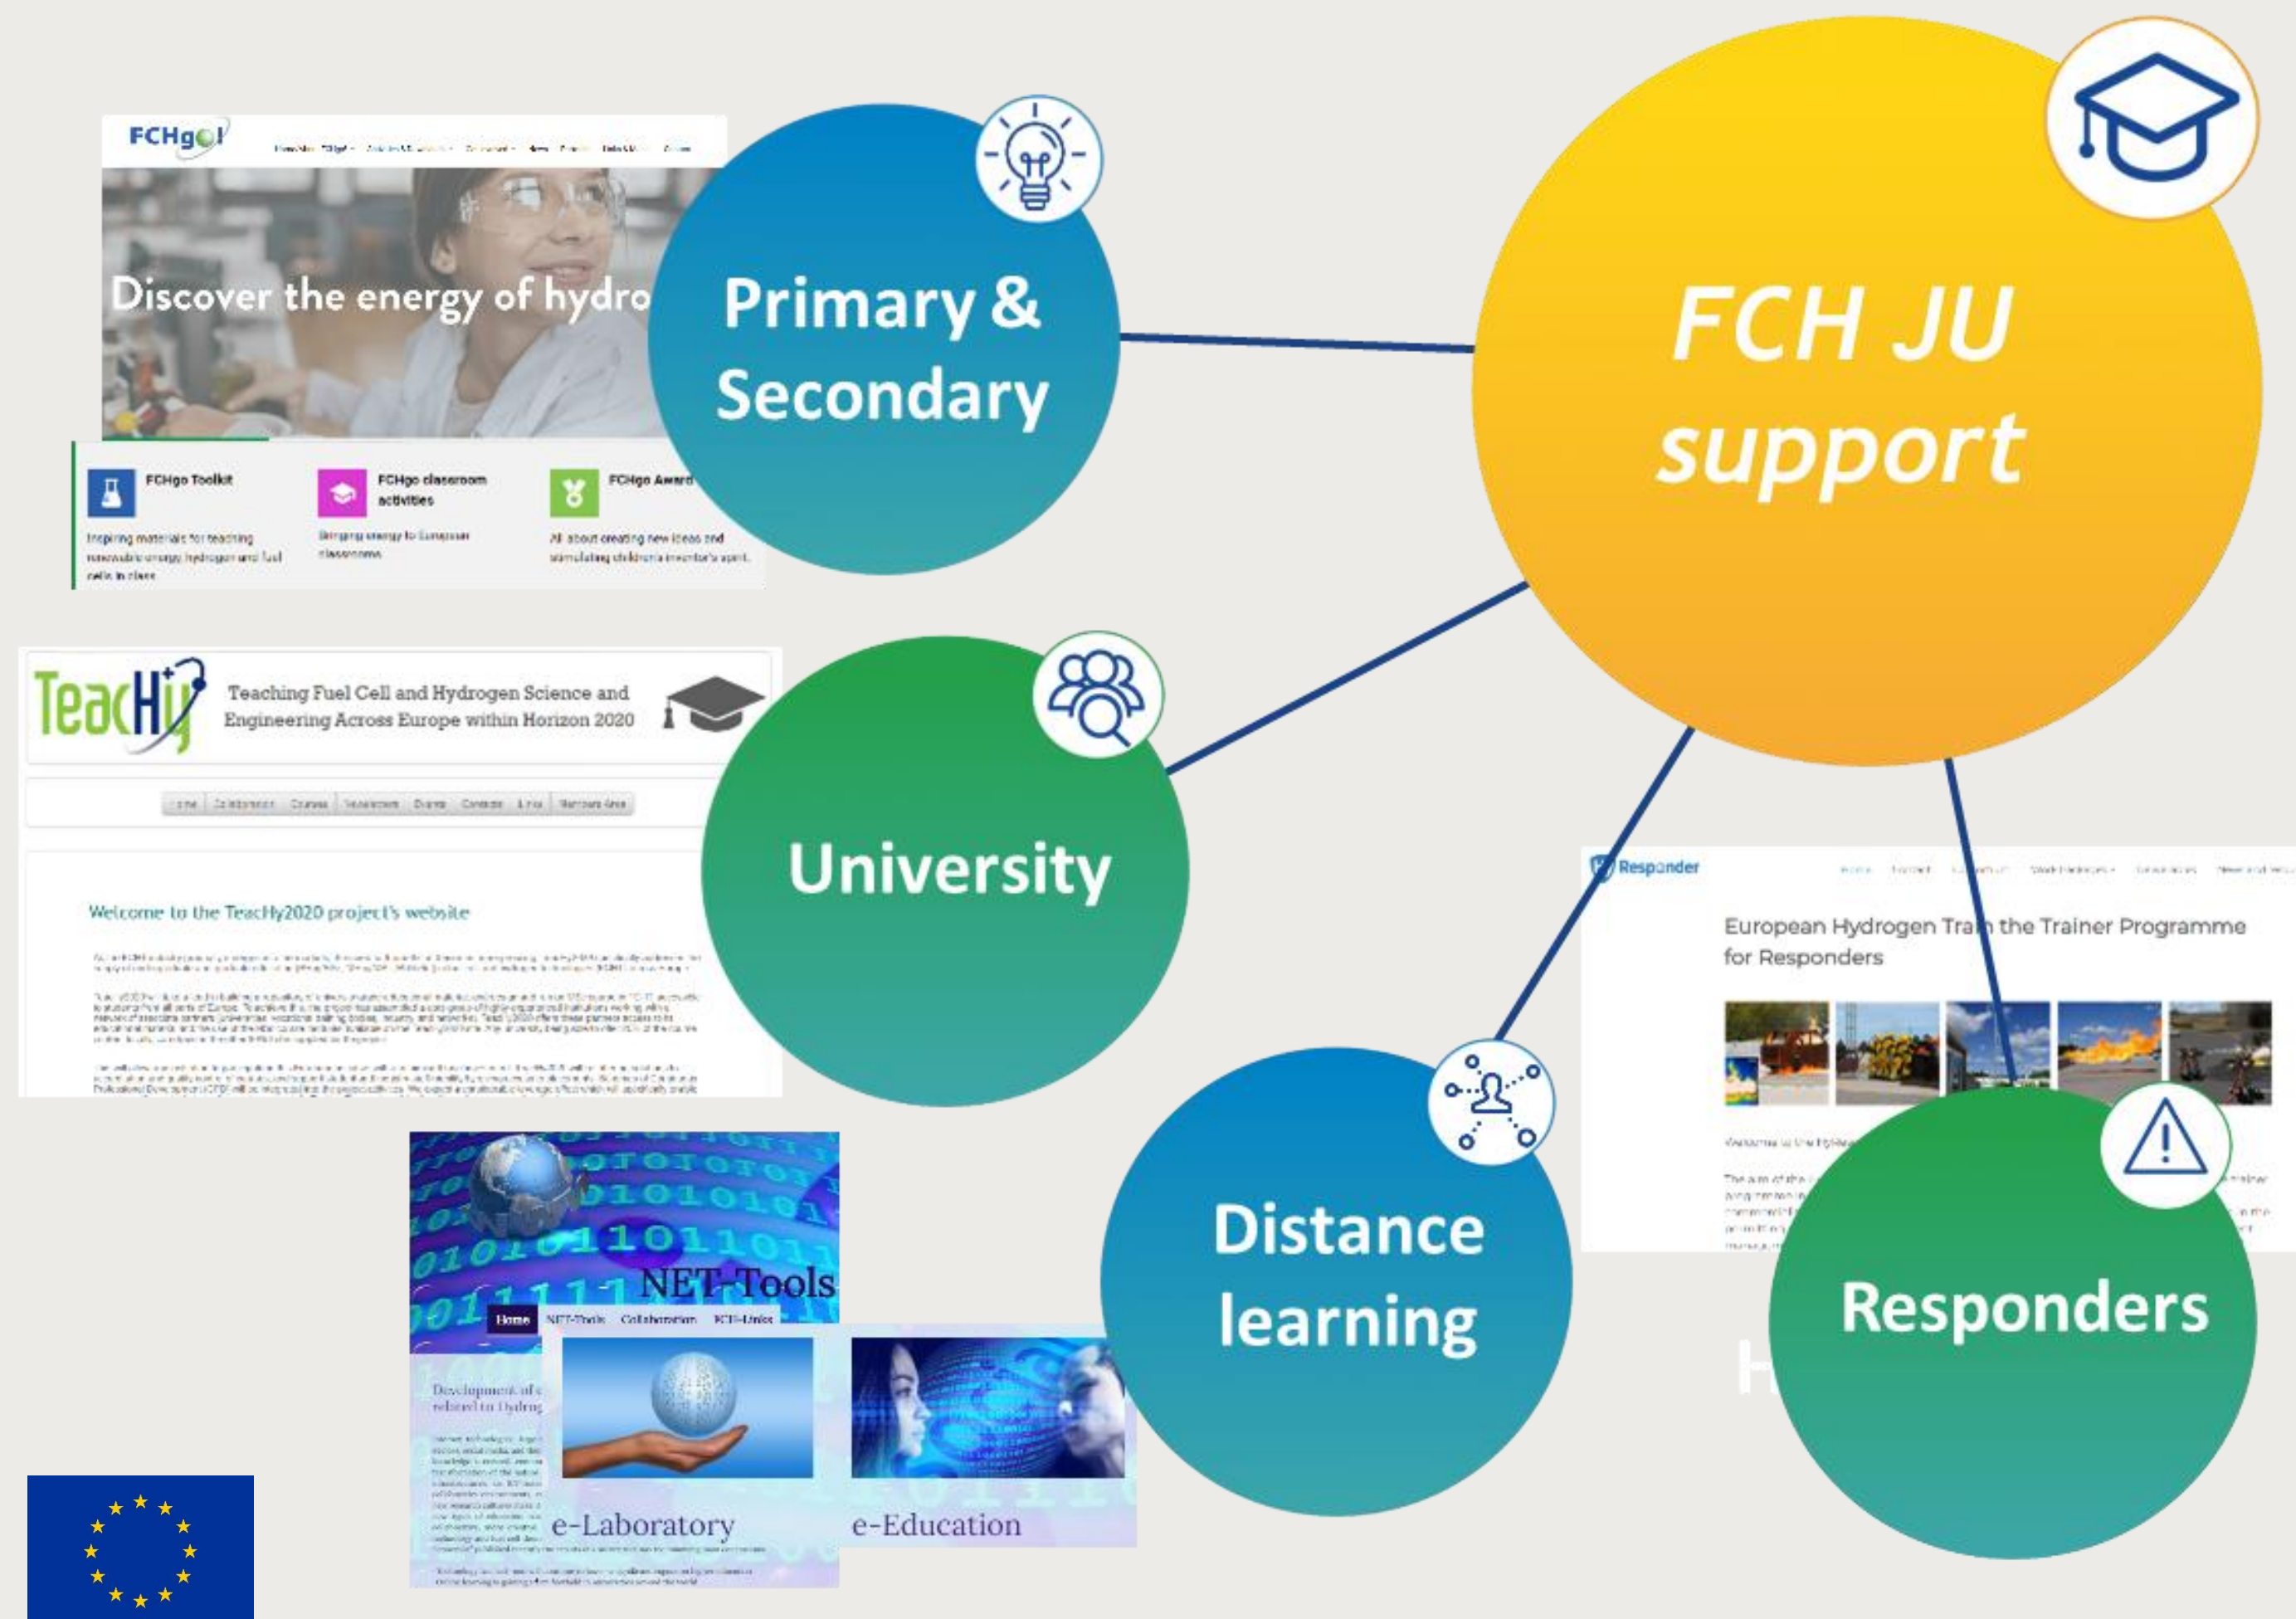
FCHgo!

Discover the energy of hydro

FCHgo Toolkit

Inspiring materials for teaching renewable energy hydrogen and fuel cells in class

FCHgo classroom activities

Bringing energy to European classrooms

FCHgo Award

All about creating new ideas and stimulating children's inventor's spirit.

Primary & Secondary

FCH JU support

TeacHy

Teaching Fuel Cell and Hydrogen Science and Engineering Across Europe within Horizon 2020

Welcome to the TeacHy2020 project's website

University

Responder

European Hydrogen Train the Trainer Programme for Responders

Distance learning

Responders

NET-Tools

Home NET-Tools Collaboration FCH-Links

Development of e related to Hydrog

e-Laboratory

e-Education